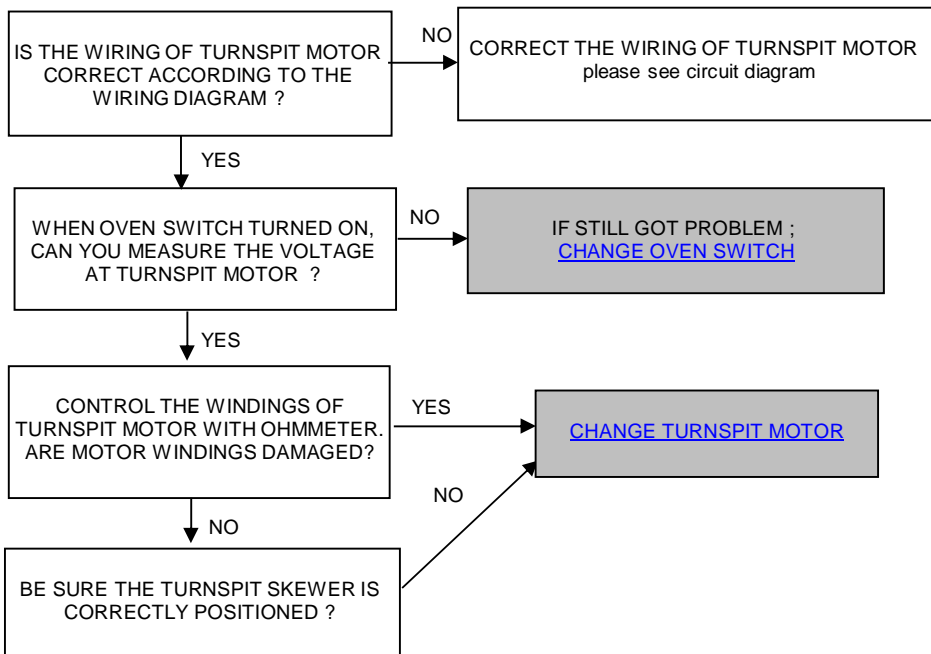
IS THE WIRING OF TURNSPIT MOTOR CORRECT ACCORDING TO THE WIRING DIAGRAM ?

NO

CORRECT THE WIRING OF TURNSPIT MOTOR
please see circuit diagram

YES

WHEN OVEN SWITCH TURNED ON, CAN YOU MEASURE THE VOLTAGE AT TURNSPIT MOTOR ?

NO

IF STILL GOT PROBLEM ;
CHANGE OVEN SWITCH

YES

CONTROL THE WINDINGS OF TURNSPIT MOTOR WITH OHMMETER. ARE MOTOR WINDINGS DAMAGED?

YES

CHANGE TURNSPIT MOTOR

NO

NO

BE SURE THE TURNSPIT SKEWER IS CORRECTLY POSITIONED ?